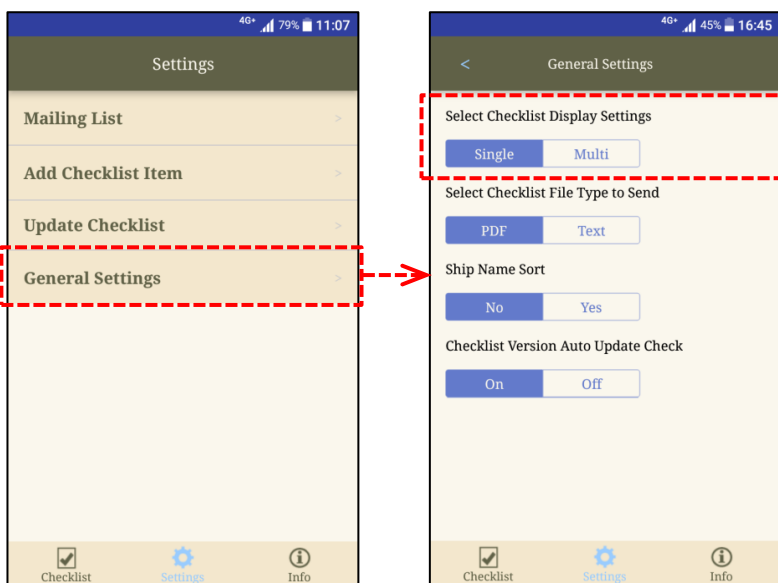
4G+ 79% 11:07

Settings

Mailing List >

Add Checklist Item >

Update Checklist >

General Settings >

Checklist Settings Info

4G+ 45% 16:45

< General Settings

Select Checklist Display Settings

Single Multi

Select Checklist File Type to Send

PDF Text

Ship Name Sort

No Yes

Checklist Version Auto Update Check

On Off

Checklist Settings Info